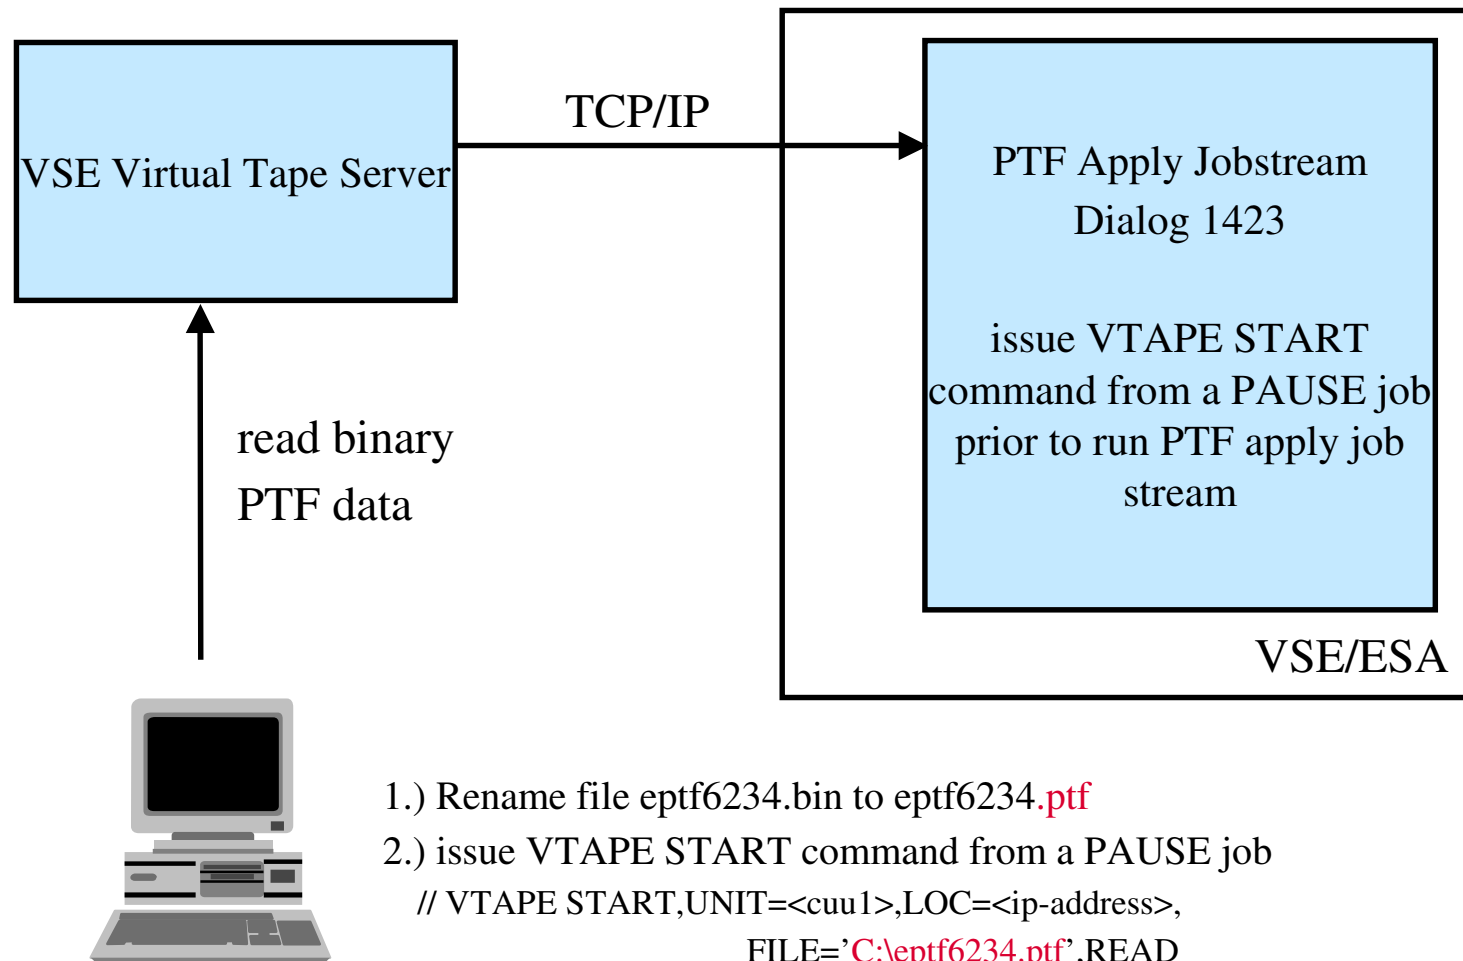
VSE Virtual Tape Server

TCP/IP

PTF Apply Jobstream
Dialog 1423

issue VTAPE START command from a PAUSE job prior to run PTF apply job stream

VSE/ESA

read binary
PTF data

1.) Rename file eptf6234.bin to eptf6234.ptf
2.) issue VTAPE START command from a PAUSE job
// VTAPE START,UNIT=<cuu1>,LOC=<ip-address>,
FILE='C:\eptf6234.ptf',READ